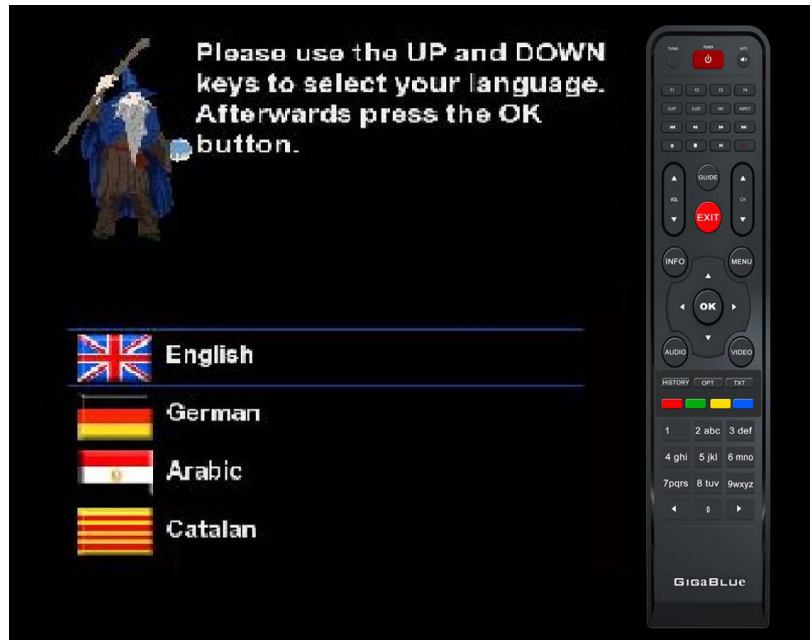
Please use the UP and DOWN keys to select your language. Afterwards press the OK button.

English

German

Arabic

Catalan

TIMER
POWER
MUTE
F1
F2
F3
F4
GUIDE
VOL
CH
EXIT
INFO
MENU
OK
AUDIO
VIDEO
HISTORY
OPT
TXT
1
2 abc
3 def
4 ghi
5 jkl
6 mno
7pqrs
8 tuv
9wxyz
0
GigaBlue